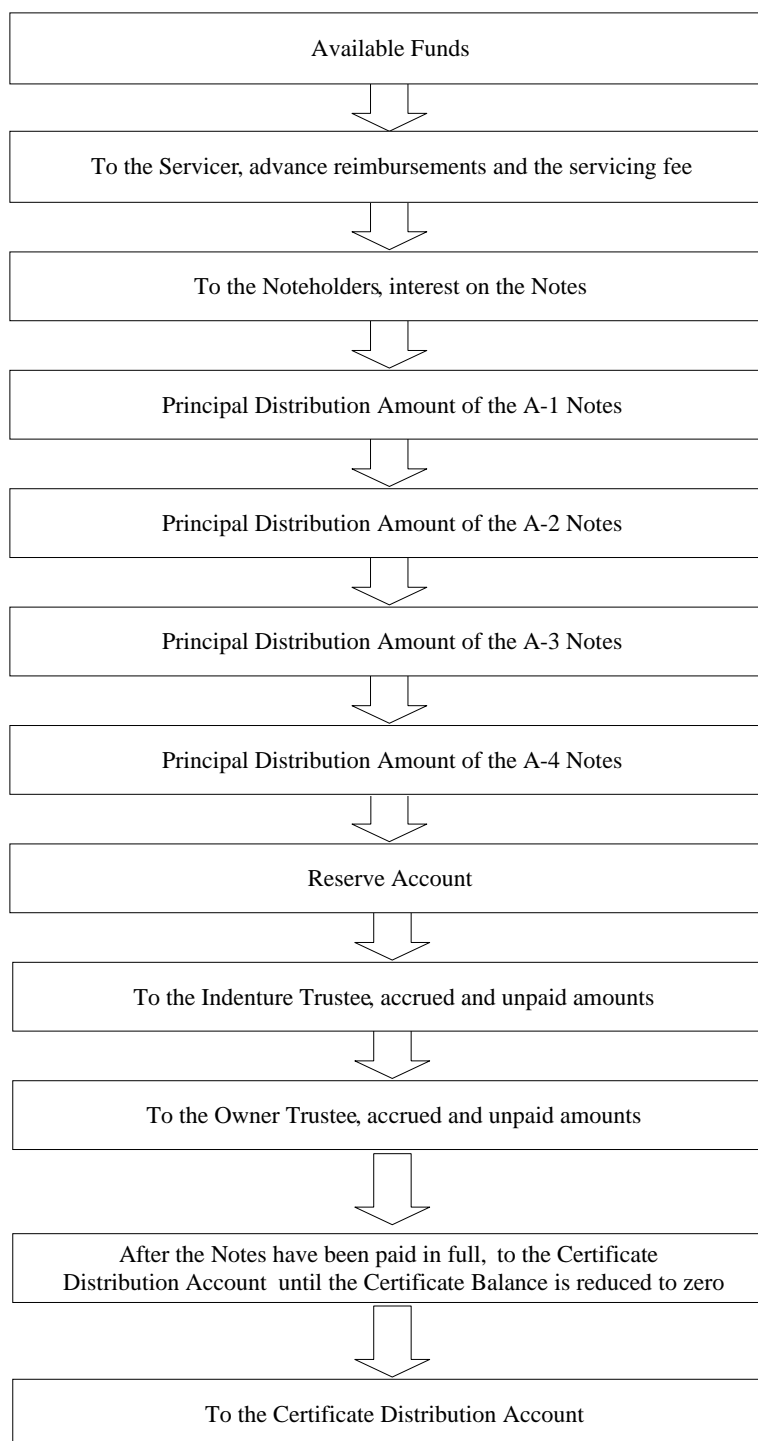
Available Funds

To the Servicer, advance reimbursements and the servicing fee

To the Noteholders, interest on the Notes

Principal Distribution Amount of the A-1 Notes

Principal Distribution Amount of the A-2 Notes

Principal Distribution Amount of the A-3 Notes

Principal Distribution Amount of the A-4 Notes

Reserve Account

To the Indenture Trustee, accrued and unpaid amounts

To the Owner Trustee, accrued and unpaid amounts

After the Notes have been paid in full, to the Certificate Distribution Account until the Certificate Balance is reduced to zero

To the Certificate Distribution Account